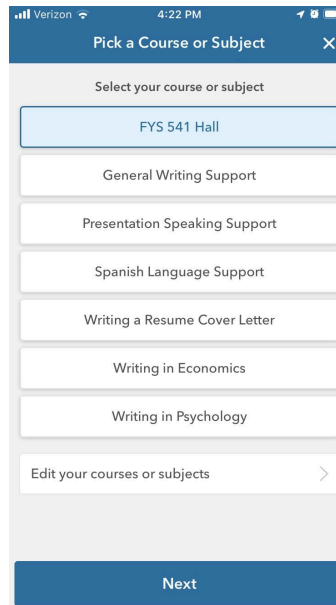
Verizon 4:22 PM

Pick a Course or Subject ×

Select your course or subject

FYS 541 Hall

General Writing Support

Presentation Speaking Support

Spanish Language Support

Writing a Resume Cover Letter

Writing in Economics

Writing in Psychology

Edit your courses or subjects >

Next